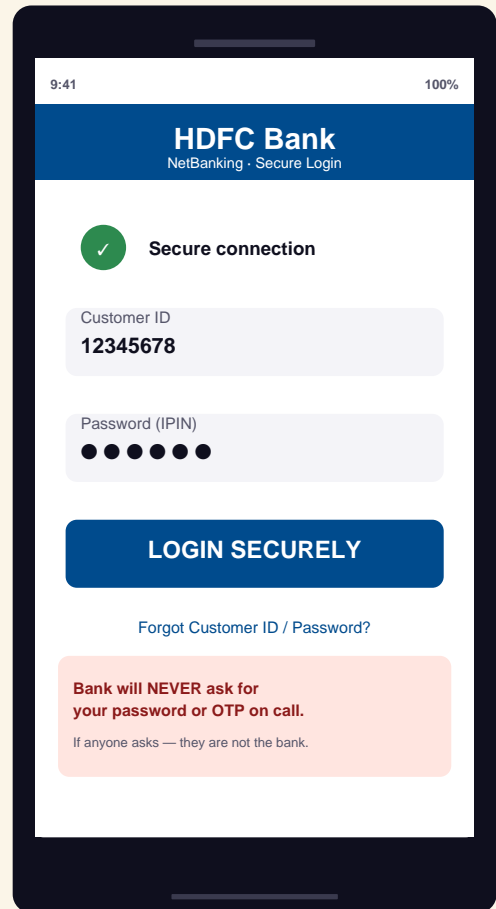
9:41

100%

HDFC Bank

NetBanking · Secure Login

✓ Secure connection

Customer ID

12345678

Password (IPIN)

●●●●●●

LOGIN SECURELY

Forgot Customer ID / Password?

Bank will NEVER ask for your password or OTP on call.

If anyone asks — they are not the bank.